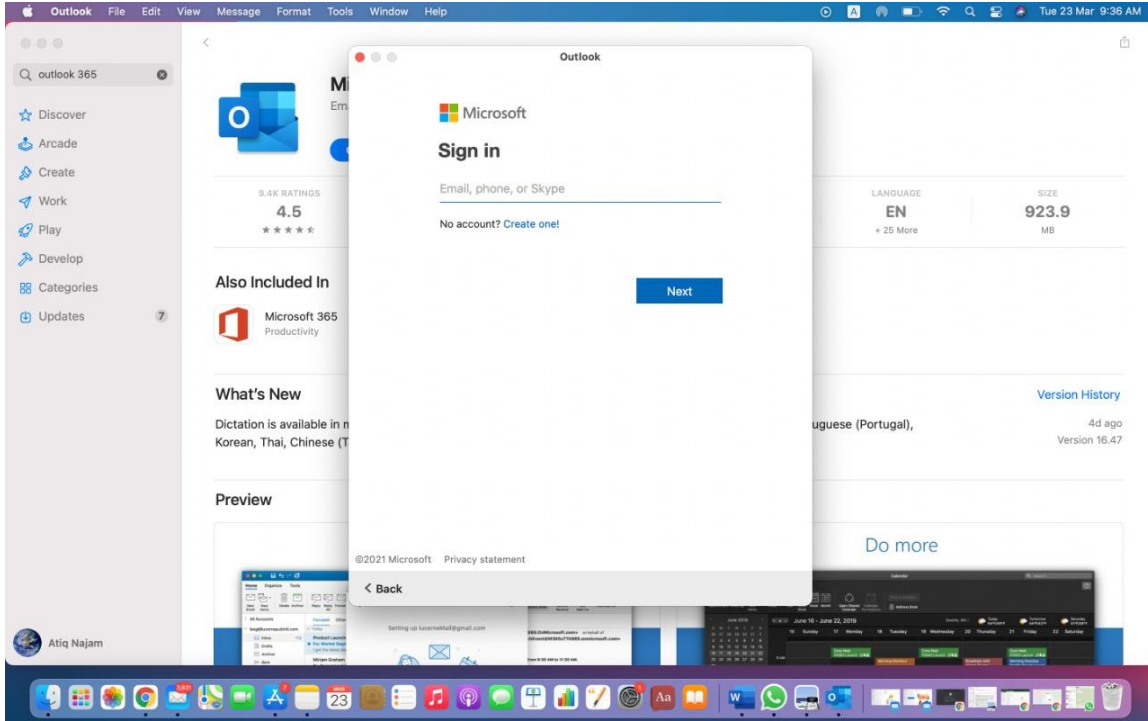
Outlook File Edit View Message Format Tools Window Help

Tue 23 Mar 9:36 AM

outlook 365

Discover
Arcade
Create
Work
Play
Develop
Categories
Updates 7

Mi
Em

9.4K RATINGS
4.5
★★★★★

LANGUAGE
EN
+ 25 More

SIZE
923.9
MB

Also Included In

Microsoft 365
Productivity

What's New

Version History

Dictation is available in m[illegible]uguese (Portugal), Korean, Thai, Chinese (T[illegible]

4d ago
Version 16.47

Preview

Do more

Setting up lucerneMail@gmail.com

June 16 - June 22, 2019

Atiq Najam

Outlook

Microsoft

Sign in

Email, phone, or Skype

No account? Create one!

Next

©2021 Microsoft Privacy statement

< Back